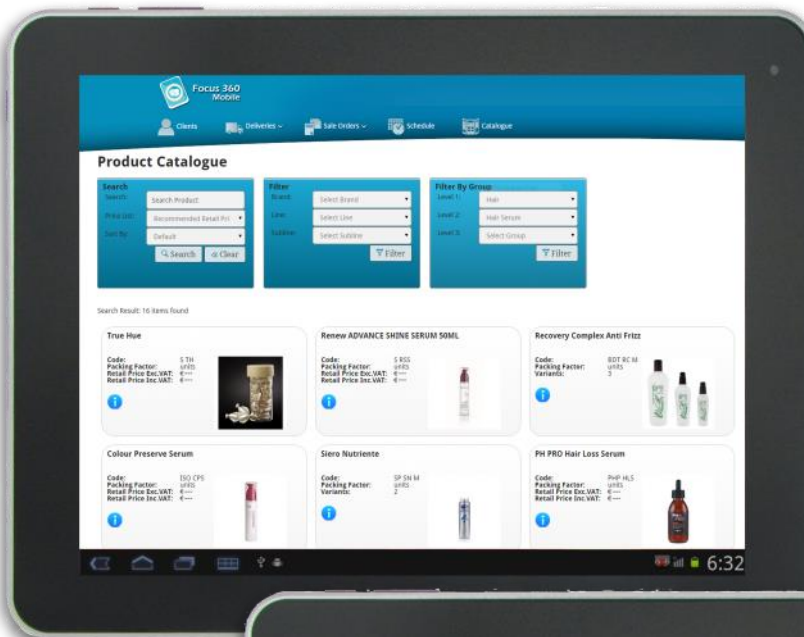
Focus 360 Mobile

Clients Deliveries Sale Orders Schedule Catalogue

Product Catalogue

Search
Search: Search Product
Price List: Recommended Retail Pri
Sort By: Default
Search Clear

Filter
Brand: Select Brand
Line: Select Line
Subline: Select Subline
Filter

Filter By Group
Level 1: Hair
Level 2: Hair Serum
Level 3: Select Group
Filter

Search Result: 16 items found

True Hue
Code: S TH
Packing Factor: units
Retail Price Exc.VAT: €---
Retail Price Inc.VAT: €---

Renew ADVANCE SHINE SERUM 50ML
Code: S RSS
Packing Factor: units
Retail Price Exc.VAT: €---
Retail Price Inc.VAT: €---

Recovery Complex Anti Frizz
Code: BDT RC M
Packing Factor: units
Variants: 3

Colour Preserve Serum
Code: ISO CPS
Packing Factor: units
Retail Price Exc.VAT: €---
Retail Price Inc.VAT: €---

Siero Nutriente
Code: SP SN M
Packing Factor: units
Variants: 2

PH PRO Hair Loss Serum
Code: PHP HLS
Packing Factor: units
Retail Price Exc.VAT: €---
Retail Price Inc.VAT: €---

6:32